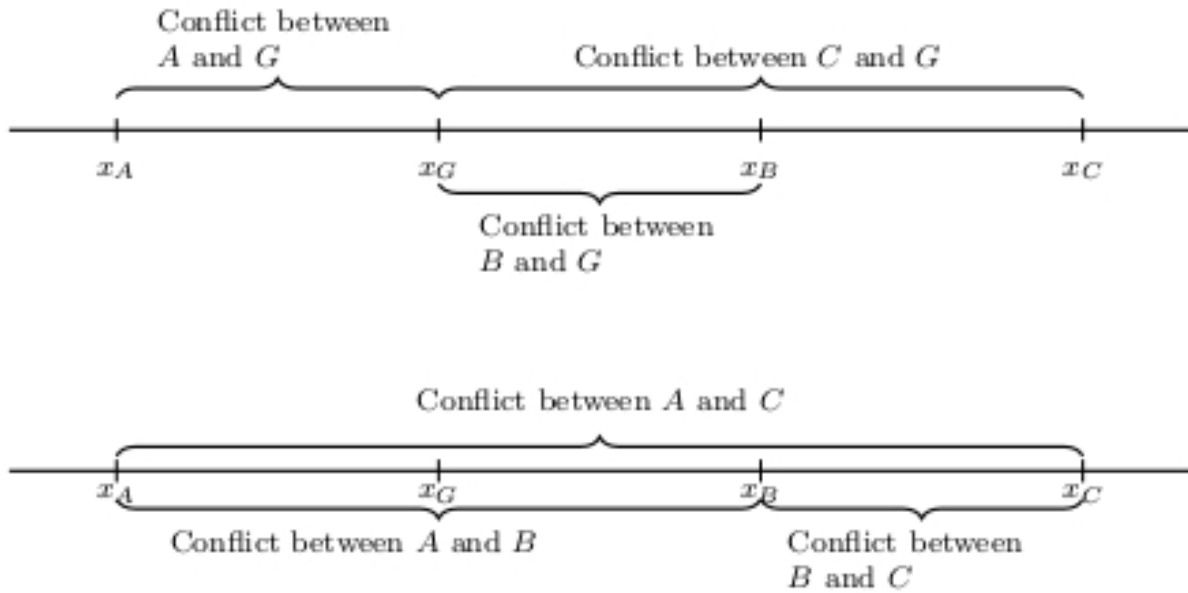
Conflict between $A$ and $G$

Conflict between $C$ and $G$

$x_A$ $x_G$ $x_B$ $x_C$

Conflict between $B$ and $G$

Conflict between $A$ and $C$

$x_A$ $x_G$ $x_B$ $x_C$

Conflict between $A$ and $B$

Conflict between $B$ and $C$